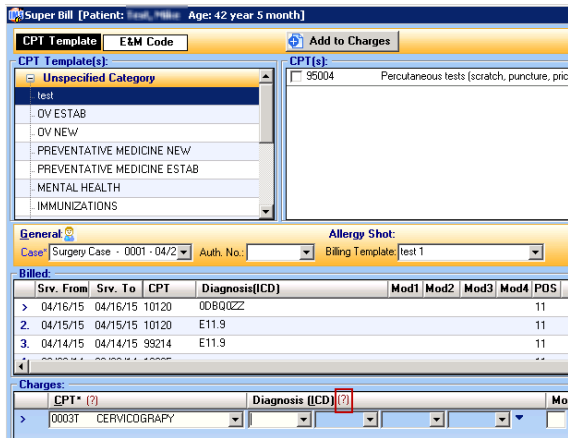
Super Bill [Patient: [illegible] Age: 42 year 5 month]

CPT Template | E&M Code

Add to Charges

CPT Template(s):

Unspecified Category
test
OV ESTAB
OV NEW
PREVENTATIVE MEDICINE NEW
PREVENTATIVE MEDICINE ESTAB
MENTAL HEALTH
IMMUNIZATIONS

CPT(s):

95004 Percutaneous tests (scratch, puncture, pric

General:
Case* Surgery Case - 0001 - 04/2
Auth. No.:
Allergy Shot:
Billing Template: test 1

Billed:

| | Srv. From | Srv. To | CPT | Diagnosis(ICD) | Mod1 | Mod2 | Mod3 | Mod4 | POS |
|---|---|---|---|---|---|---|---|---|---|
| > | 04/16/15 | 04/16/15 | 10120 | 0DBQ0ZZ | | | | | 11 |
| 2. | 04/15/15 | 04/15/15 | 10120 | E11.9 | | | | | 11 |
| 3. | 04/14/15 | 04/14/15 | 99214 | E11.9 | | | | | 11 |
| 4. | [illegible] | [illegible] | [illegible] | | | | | | 11 |

Charges:

| | CPT* (?) | Diagnosis (ICD) (?) | Mo |
|---|---|---|---|
| > | 0003T CERVICOGRAPY | | |